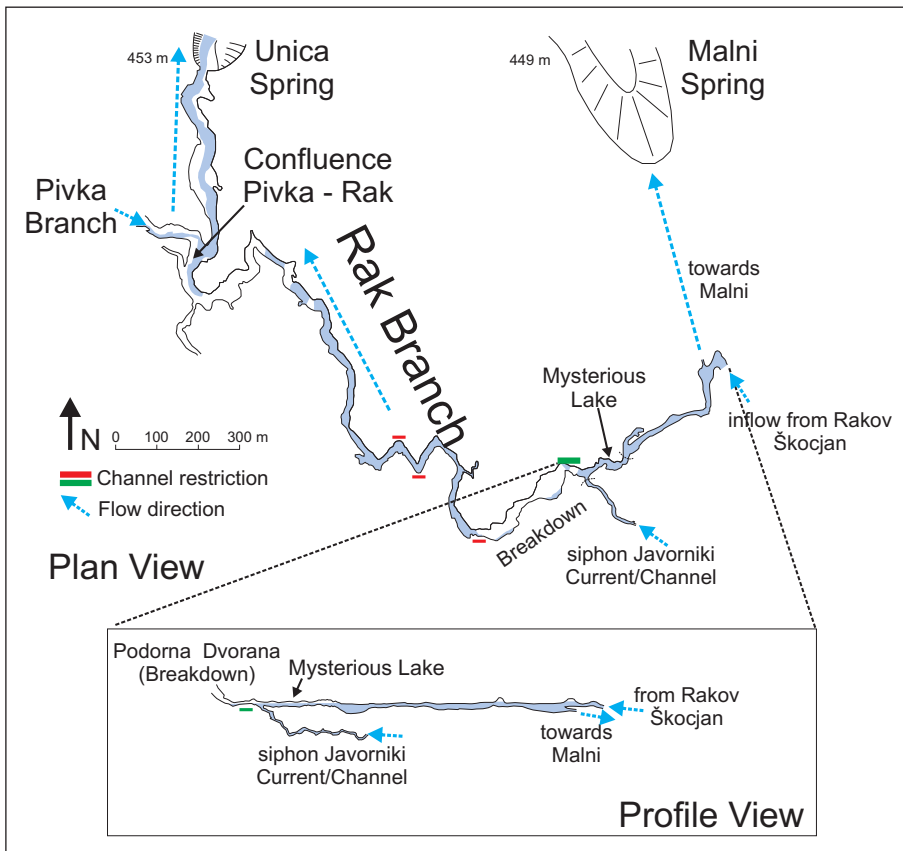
453 m
Unica Spring

449 m
Malni Spring

Confluence Pivka - Rak

Pivka Branch

Rak Branch

towards Malni

Mysterious Lake

inflow from Rakov Škocjan

N
0 100 200 300 m

Channel restriction
Flow direction

Breakdown

siphon Javorniki Current/Channel

Plan View

Podorna Dvorana (Breakdown)
Mysterious Lake
from Rakov Škocjan
towards Malni
siphon Javorniki Current/Channel

Profile View